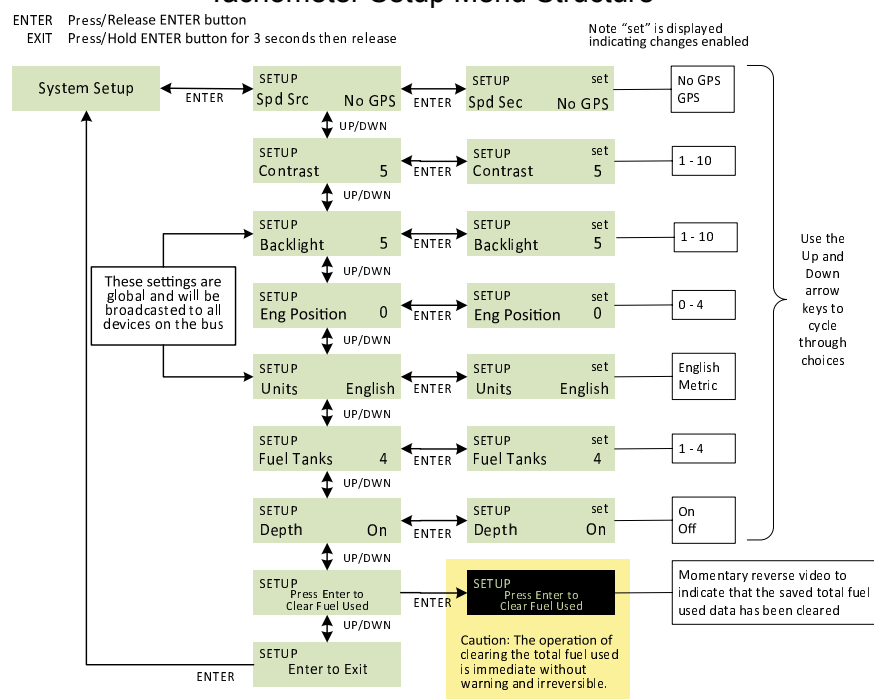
ENTER Press/Release ENTER button
EXIT Press/Hold ENTER button for 3 seconds then release

Note "set" is displayed indicating changes enabled

System Setup

ENTER

SETUP
Spd Src No GPS

ENTER

SETUP set
Spd Sec No GPS

No GPS
GPS

UP/DWN

SETUP
Contrast 5

ENTER

SETUP set
Contrast 5

1 - 10

UP/DWN

SETUP
Backlight 5

ENTER

SETUP set
Backlight 5

1 - 10

These settings are global and will be broadcasted to all devices on the bus

UP/DWN

SETUP
Eng Position 0

ENTER

SETUP set
Eng Position 0

0 - 4

Use the Up and Down arrow keys to cycle through choices

UP/DWN

SETUP
Units English

ENTER

SETUP set
Units English

English
Metric

UP/DWN

SETUP
Fuel Tanks 4

ENTER

SETUP set
Fuel Tanks 4

1 - 4

UP/DWN

SETUP
Depth On

ENTER

SETUP set
Depth On

On
Off

UP/DWN

SETUP
Press Enter to Clear Fuel Used

ENTER

SETUP
Press Enter to Clear Fuel Used

Momentary reverse video to indicate that the saved total fuel used data has been cleared

Caution: The operation of clearing the total fuel used is immediate without warning and irreversible.

UP/DWN

SETUP
Enter to Exit

ENTER